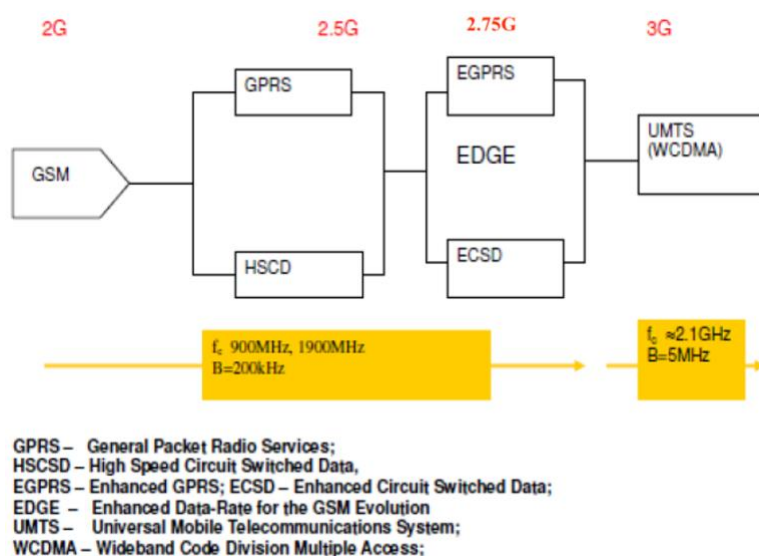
2G 2.5G 2.75G 3G

GPRS

EGPRS

GSM

EDGE

UMTS (WCDMA)

HSCD

ECSD

$f_c$ 900MHz, 1900MHz
B=200kHz

$f_c$ ≈2.1GHz
B=5MHz

GPRS – General Packet Radio Services;
HSCSD – High Speed Circuit Switched Data,
EGPRS – Enhanced GPRS; ECSD – Enhanced Circuit Switched Data;
EDGE – Enhanced Data-Rate for the GSM Evolution
UMTS – Universal Mobile Telecommunications System;
WCDMA – Wideband Code Division Multiple Access;